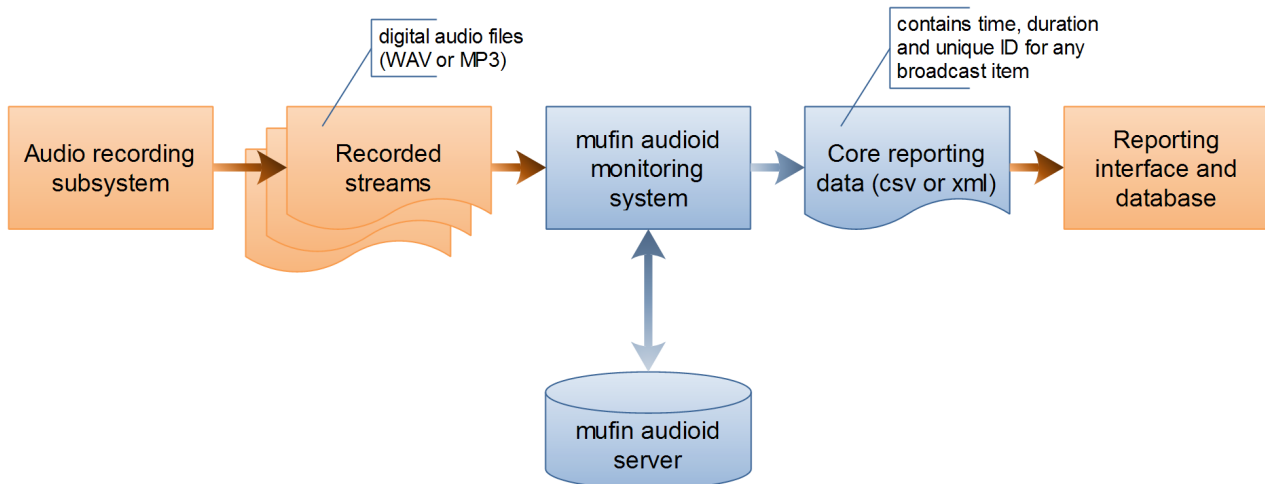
digital audio files (WAV or MP3)

contains time, duration and unique ID for any broadcast item

Audio recording subsystem

Recorded streams

mufin audioid monitoring system

Core reporting data (csv or xml)

Reporting interface and database

mufin audioid server